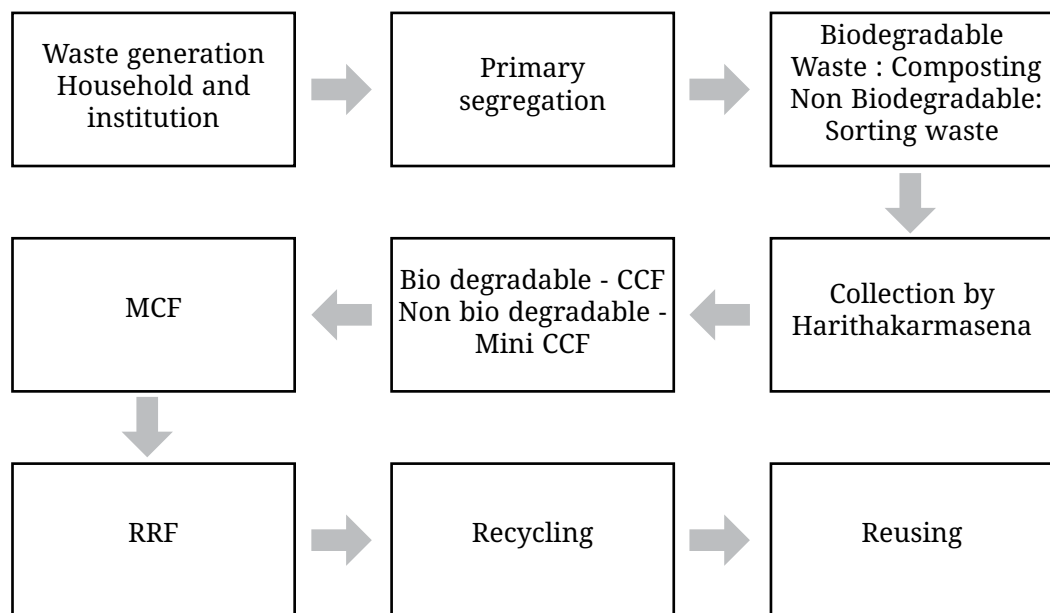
Waste generation Household and institution

Primary segregation

Biodegradable Waste : Composting Non Biodegradable: Sorting waste

Collection by Harithakarmasena

Bio degradable - CCF Non bio degradable - Mini CCF

MCF

RRF

Recycling

Reusing